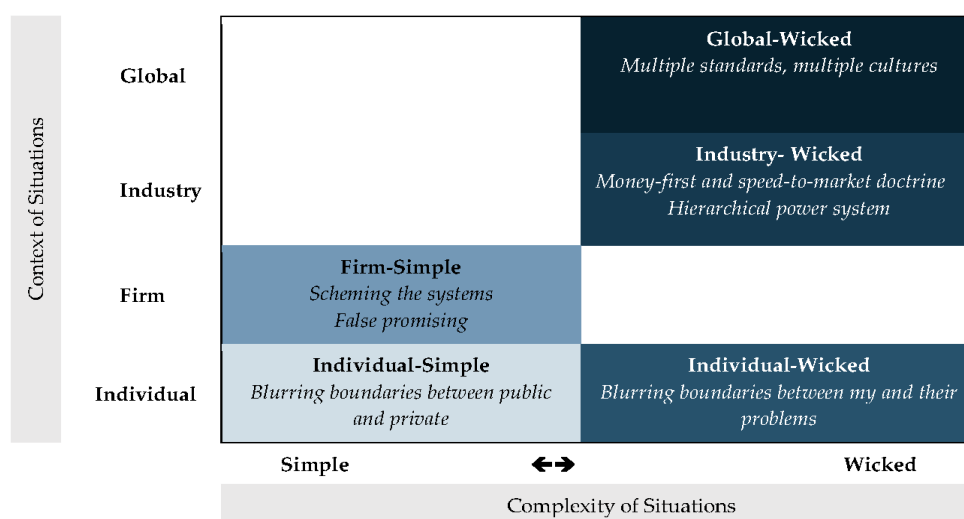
Context of Situations

Global

Industry

Firm

Individual

Global-Wicked
*Multiple standards, multiple cultures*

Industry- Wicked
*Money-first and speed-to-market doctrine*
*Hierarchical power system*

Firm-Simple
*Scheming the systems*
*False promising*

Individual-Simple
*Blurring boundaries between public and private*

Individual-Wicked
*Blurring boundaries between my and their problems*

Simple ←→ Wicked

Complexity of Situations